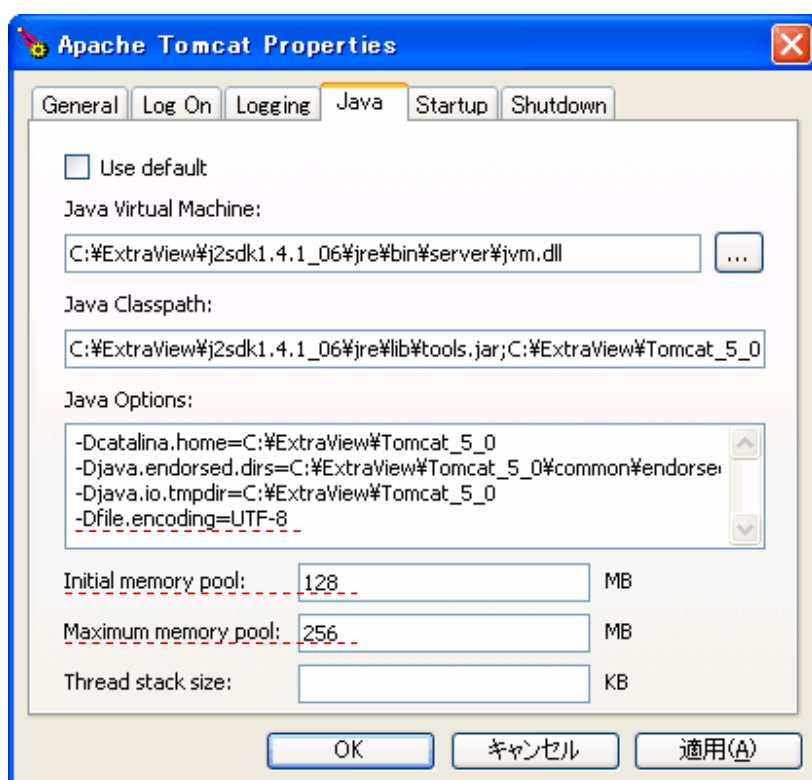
Apache Tomcat Properties

General | Log On | Logging | Java | Startup | Shutdown

Use default

Java Virtual Machine:

C:¥ExtraView¥j2sdk1.4.1_06¥jre¥bin¥server¥jvm.dll

...

Java Classpath:

C:¥ExtraView¥j2sdk1.4.1_06¥jre¥lib¥tools.jar;C:¥ExtraView¥Tomcat_5_0

Java Options:

-Dcatalina.home=C:¥ExtraView¥Tomcat_5_0
-Djava.endorsed.dirs=C:¥ExtraView¥Tomcat_5_0¥common¥endorse
-Djava.io.tmpdir=C:¥ExtraView¥Tomcat_5_0
-Dfile.encoding=UTF-8

Initial memory pool: 128 MB

Maximum memory pool: 256 MB

Thread stack size: KB

OK | キャンセル | 適用(A)